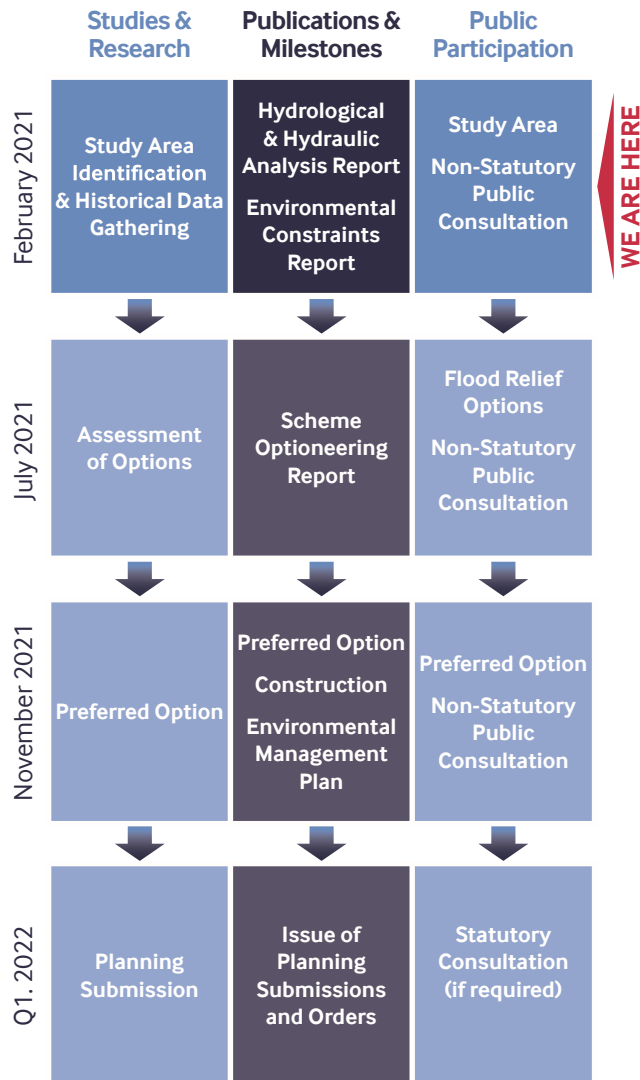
| | Studies & Research | Publications & Milestones | Public Participation |
|---|---|---|---|
| February 2021 | Study Area Identification & Historical Data Gathering | Hydrological & Hydraulic Analysis Report<br>Environmental Constraints Report | Study Area<br>Non-Statutory Public Consultation |
| July 2021 | Assessment of Options | Scheme Optioneering Report | Flood Relief Options<br>Non-Statutory Public Consultation |
| November 2021 | Preferred Option | Preferred Option<br>Construction<br>Environmental Management Plan | Preferred Option<br>Non-Statutory Public Consultation |
| Q1. 2022 | Planning Submission | Issue of Planning Submissions and Orders | Statutory Consultation (if required) |

WE ARE HERE